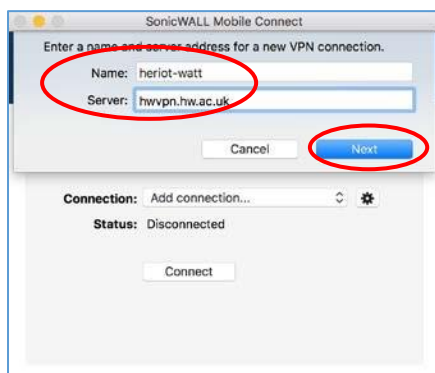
SonicWALL Mobile Connect

Enter a name and server address for a new VPN connection.

Name: heriot-watt

Server: hwvpn.hw.ac.uk

Cancel

Next

Connection: Add connection...

Status: Disconnected

Connect